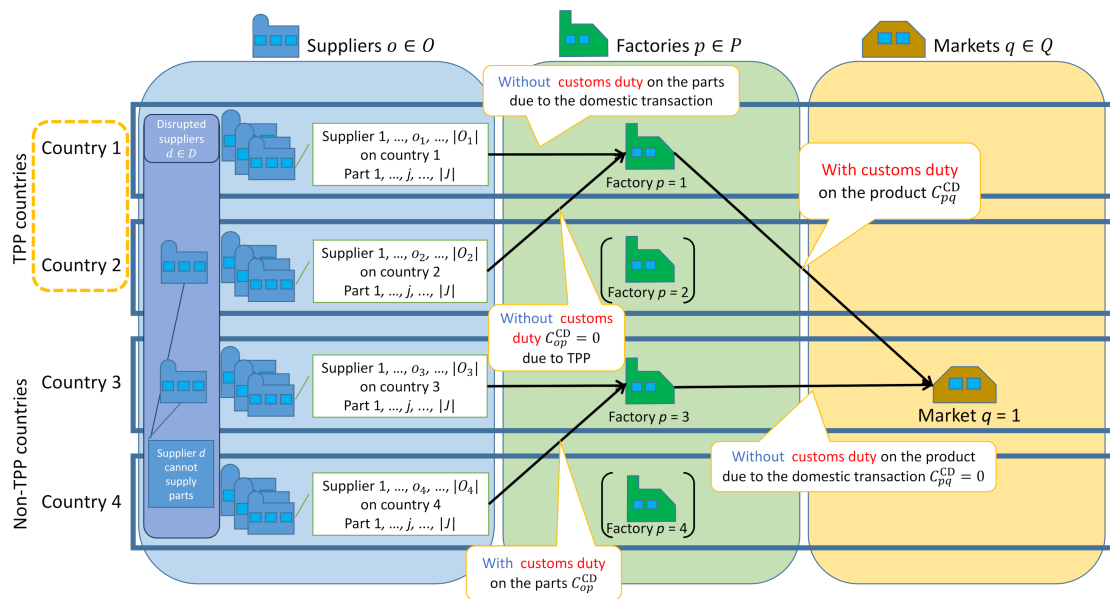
Suppliers $o \in O$

Factories $p \in P$

Markets $q \in Q$

Without customs duty on the parts due to the domestic transaction

TPP countries

Country 1

Disrupted suppliers $d \in D$

Supplier 1, ..., $o_1$, ..., $|O_1|$ on country 1 Part 1, ..., $j$, ..., $|J|$

Factory $p$ = 1

With customs duty on the product $C_{pq}^{\mathrm{CD}}$

Country 2

Supplier 1, ..., $o_2$, ..., $|O_2|$ on country 2 Part 1, ..., $j$, ..., $|J|$

Factory $p$ = 2

Without customs duty $C_{op}^{\mathrm{CD}} = 0$ due to TPP

Non-TPP countries

Country 3

Supplier 1, ..., $o_3$, ..., $|O_3|$ on country 3 Part 1, ..., $j$, ..., $|J|$

Factory $p$ = 3

Market $q$ = 1

Supplier $d$ cannot supply parts

Without customs duty on the product due to the domestic transaction $C_{pq}^{\mathrm{CD}} = 0$

Country 4

Supplier 1, ..., $o_4$, ..., $|O_4|$ on country 4 Part 1, ..., $j$, ..., $|J|$

Factory $p$ = 4

With customs duty on the parts $C_{op}^{\mathrm{CD}}$